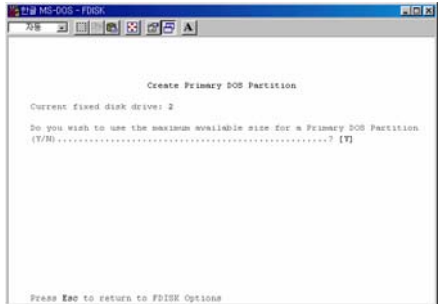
한글 MS-DOS - FDISK

자동

A

Create Primary DOS Partition

Current fixed disk drive: 2

Do you wish to use the maximum available size for a Primary DOS Partition (Y/N).....................................................? [Y]

Press Esc to return to FDISK Options